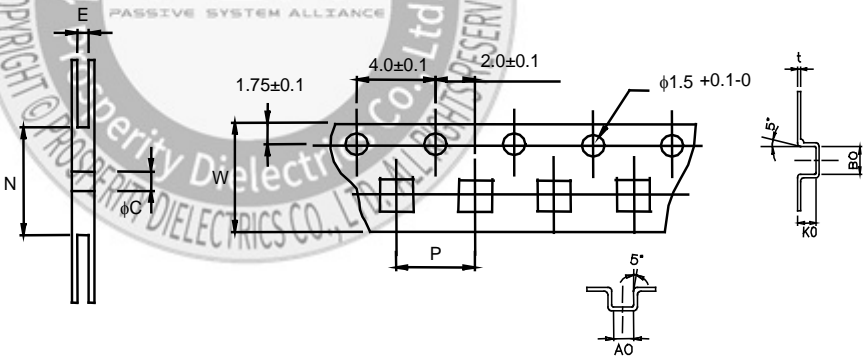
PASSIVE SYSTEM ALLIANCE

COPYRIGHT © PROSPERITY DIELECTRICS CO., LTD. ALL RIGHTS RESERVED

Prosperity Dielectrics Co., Ltd

E

4.0±0.1

2.0±0.1

1.75±0.1

$\phi$1.5 +0.1-0

t

5°

BO

N

W

$\phi$C

K0

P

5°

AO